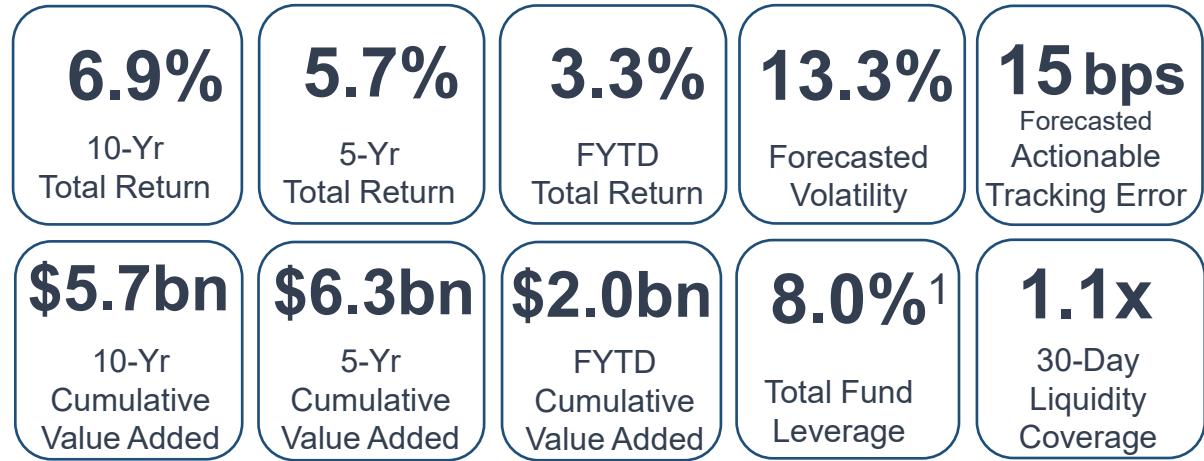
6.9%
10-Yr Total Return

5.7%
5-Yr Total Return

3.3%
FYTD Total Return

13.3%
Forecasted Volatility

15 bps
Forecasted Actionable Tracking Error

$5.7bn
10-Yr Cumulative Value Added

$6.3bn
5-Yr Cumulative Value Added

$2.0bn
FYTD Cumulative Value Added

8.0%$^1$
Total Fund Leverage

1.1x
30-Day Liquidity Coverage